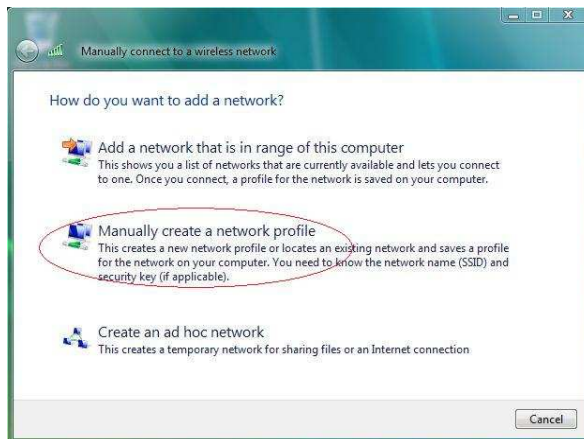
Manually connect to a wireless network

How do you want to add a network?

Add a network that is in range of this computer
This shows you a list of networks that are currently available and lets you connect to one. Once you connect, a profile for the network is saved on your computer.

Manually create a network profile
This creates a new network profile or locates an existing network and saves a profile for the network on your computer. You need to know the network name (SSID) and security key (if applicable).

Create an ad hoc network
This creates a temporary network for sharing files or an Internet connection

Cancel